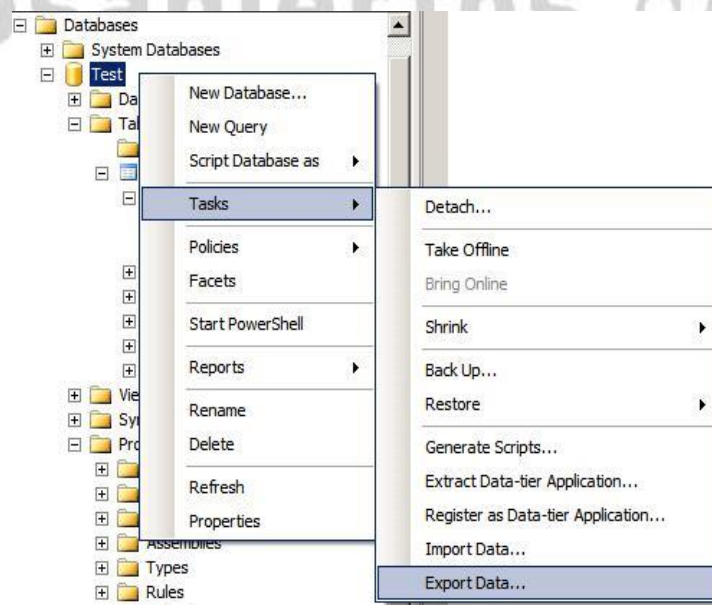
Databases
System Databases
Test
Da
Ta
Vie
Sy
Pro
Assemblies
Types
Rules

New Database...
New Query
Script Database as
Tasks
Policies
Facets
Start PowerShell
Reports
Rename
Delete
Refresh
Properties

Detach...
Take Offline
Bring Online
Shrink
Back Up...
Restore
Generate Scripts...
Extract Data-tier Application...
Register as Data-tier Application...
Import Data...
Export Data...